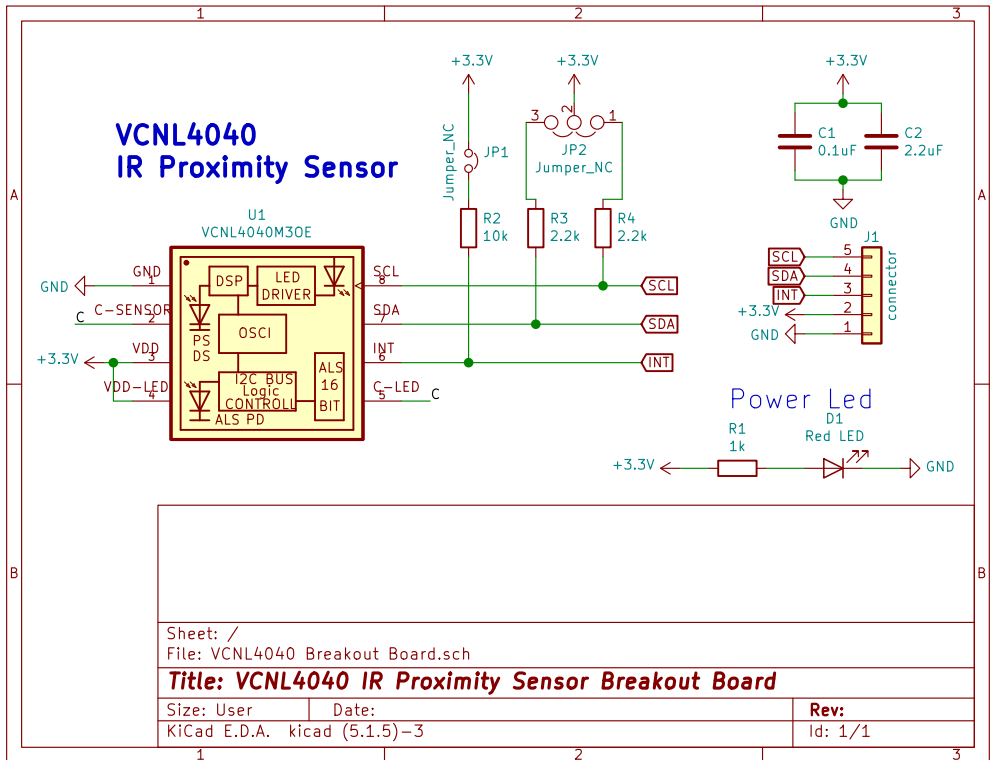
1
2
3

A

B

VCNL4040
IR Proximity Sensor

U1
VCNL4040M3OE

GND
1
GND
C-SENSOR
2
C
+3.3V
VDD
3
VDD-LED
4

DSP
LED DRIVER
PS DS
OSCI
I2C BUS Logic CONTROLL
ALS 16 BIT
ALS PD

SCL
8
SDA
7
INT
6
C-LED
5
C

+3.3V
Jumper_NC
JP1
R2
10k

+3.3V
3
2
1
JP2
Jumper_NC
R3
2.2k
R4
2.2k

SCL
SDA
INT

+3.3V
C1
0.1uF
C2
2.2uF
GND

J1
SCL
5
SDA
4
INT
3
+3.3V
2
GND
1
connector

Power Led
R1
1k
D1
Red LED
+3.3V
GND

Sheet: /
File: VCNL4040 Breakout Board.sch
Title: VCNL4040 IR Proximity Sensor Breakout Board
Size: User
Date:
Rev:
KiCad E.D.A. kicad (5.1.5)-3
Id: 1/1

1
2
3
A
B